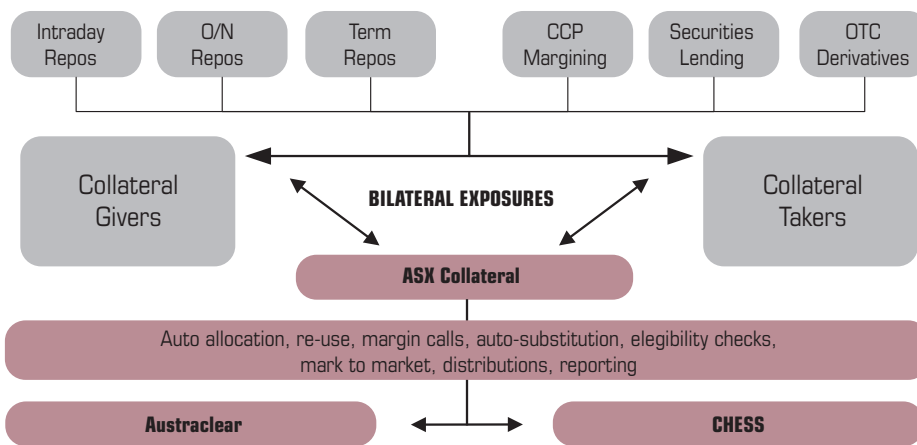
Intraday Repos

O/N Repos

Term Repos

CCP Margining

Securities Lending

OTC Derivatives

Collateral Givers

BILATERAL EXPOSURES

Collateral Takers

ASX Collateral

Auto allocation, re-use, margin calls, auto-substitution, elegibility checks, mark to market, distributions, reporting

Austraclear

CHESS